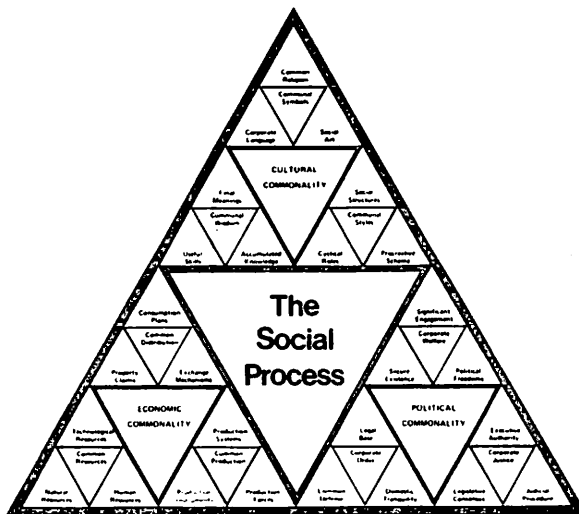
Common Religion

Communal Symbols

Corporate Language

Social Art

CULTURAL COMMONALITY

Final Meanings

Communal Wisdom

Useful Skills

Accumulated Knowledge

Social Structures

Communal Styles

Critical Roles

Procreative Scheme

The Social Process

Consumption Plans

Common Distribution

Property Claims

Exchange Mechanisms

ECONOMIC COMMONALITY

Technological Resources

Common Resources

Natural Resources

Human Resources

Production Systems

Common Production

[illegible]

Production Tools

Significant Engagement

Corporate Welfare

Secure Existence

Political Freedoms

POLITICAL COMMONALITY

Legal Base

Corporate Order

Common Defense

Domestic Tranquility

Executed Authority

Corporate Justice

Legislative Consensus

Judicial Procedure